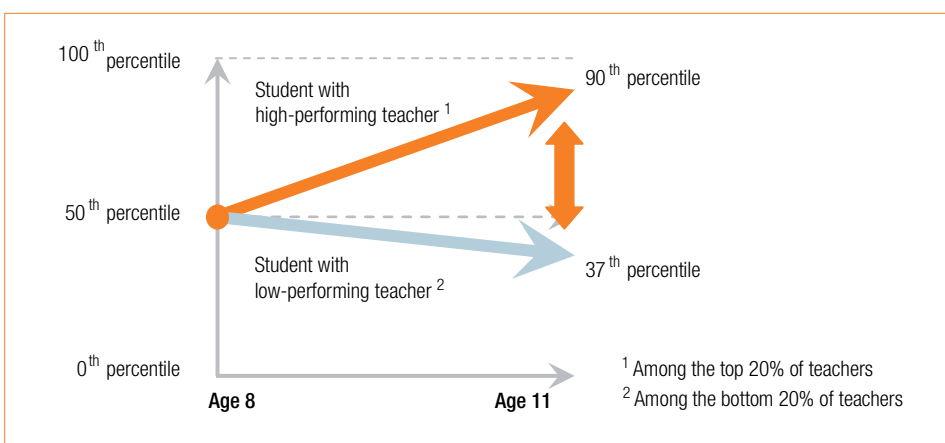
$100^{th}$ percentile

Student with high-performing teacher $^1$

$90^{th}$ percentile

$50^{th}$ percentile

Student with low-performing teacher $^2$

$37^{th}$ percentile

$0^{th}$ percentile

Age 8

Age 11

$^1$ Among the top 20% of teachers

$^2$ Among the bottom 20% of teachers